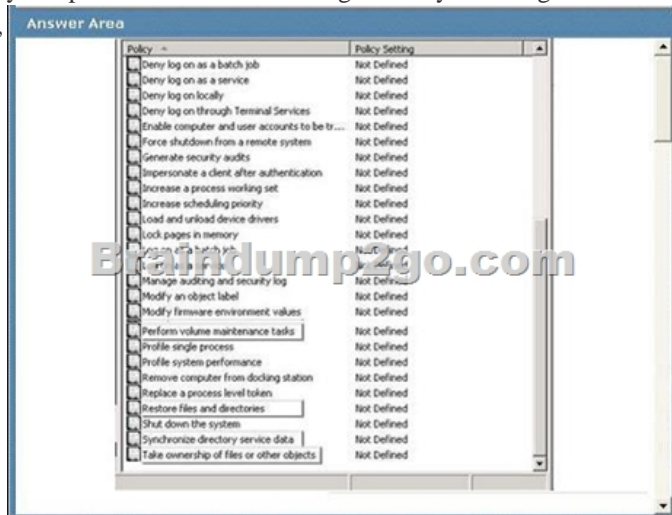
Answer Area

| Policy | Policy Setting |
|---|---|
| Deny log on as a batch job | Not Defined |
| Deny log on as a service | Not Defined |
| Deny log on locally | Not Defined |
| Deny log on through Terminal Services | Not Defined |
| Enable computer and user accounts to be tr... | Not Defined |
| Force shutdown from a remote system | Not Defined |
| Generate security audits | Not Defined |
| Impersonate a client after authentication | Not Defined |
| Increase a process working set | Not Defined |
| Increase scheduling priority | Not Defined |
| Load and unload device drivers | Not Defined |
| Lock pages in memory | Not Defined |
| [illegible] | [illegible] |
| Manage auditing and security log | Not Defined |
| Modify an object label | Not Defined |
| Modify firmware environment values | Not Defined |
| Perform volume maintenance tasks | Not Defined |
| Profile single process | Not Defined |
| Profile system performance | Not Defined |
| Remove computer from docking station | Not Defined |
| Replace a process level token | Not Defined |
| Restore files and directories | Not Defined |
| Shut down the system | Not Defined |
| Synchronize directory service data | Not Defined |
| Take ownership of files or other objects | Not Defined |

Braindump2go.com